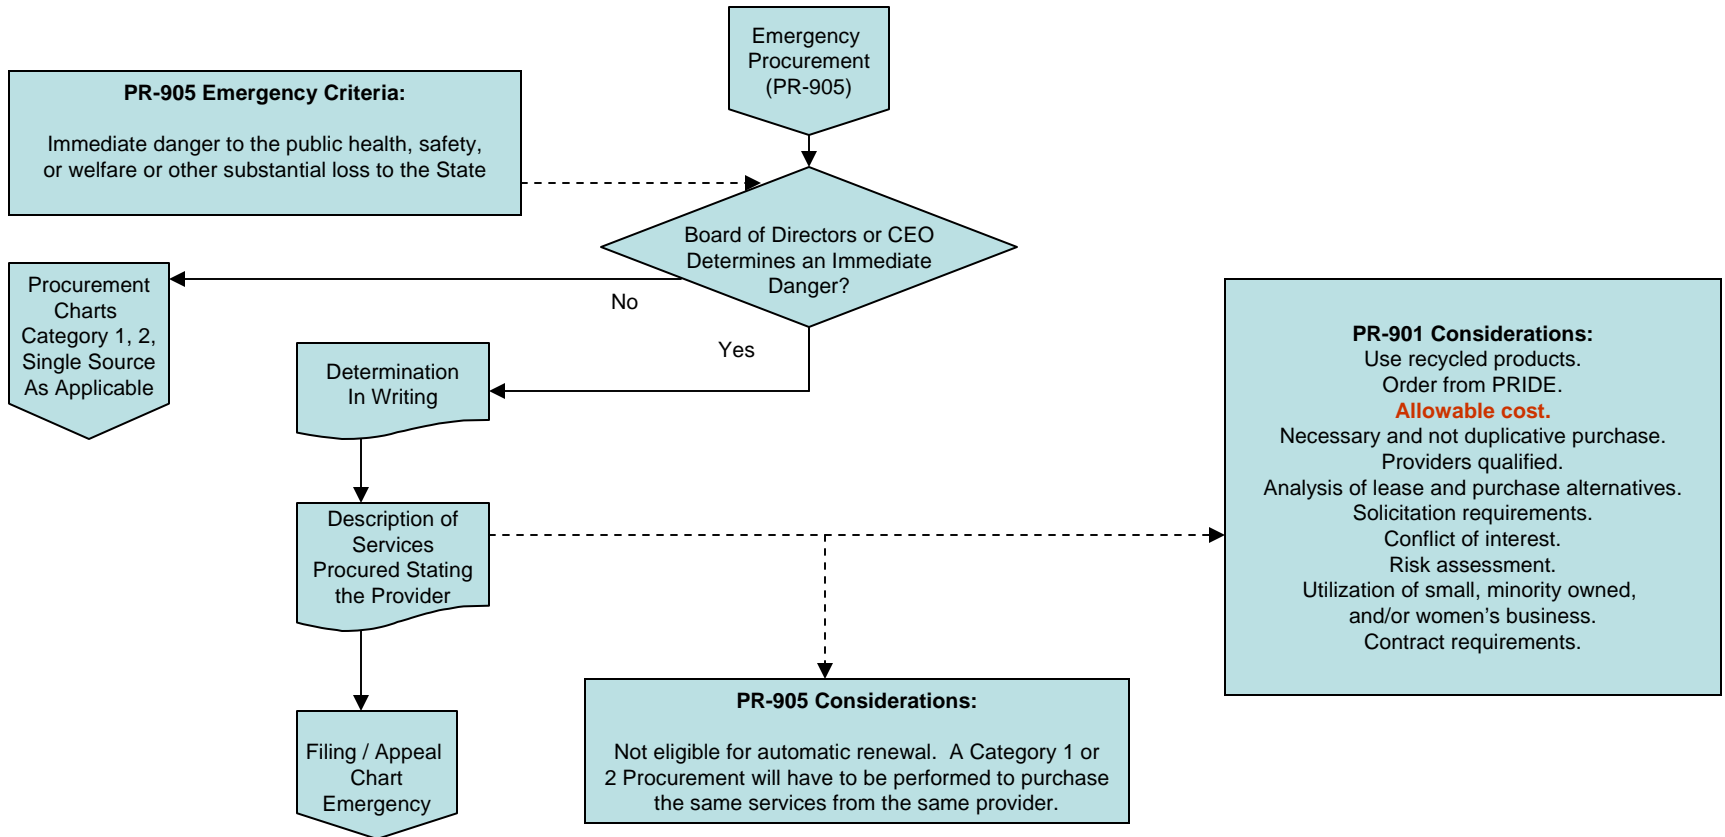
Emergency Procurement (PR-905)

PR-905 Emergency Criteria:

Immediate danger to the public health, safety, or welfare or other substantial loss to the State

Board of Directors or CEO Determines an Immediate Danger?

Procurement Charts Category 1, 2, Single Source As Applicable

No

Yes

Determination In Writing

PR-901 Considerations:
Use recycled products.
Order from PRIDE.
Allowable cost.
Necessary and not duplicative purchase.
Providers qualified.
Analysis of lease and purchase alternatives.
Solicitation requirements.
Conflict of interest.
Risk assessment.
Utilization of small, minority owned, and/or women's business.
Contract requirements.

Description of Services Procured Stating the Provider

Filing / Appeal Chart Emergency

PR-905 Considerations:

Not eligible for automatic renewal. A Category 1 or 2 Procurement will have to be performed to purchase the same services from the same provider.